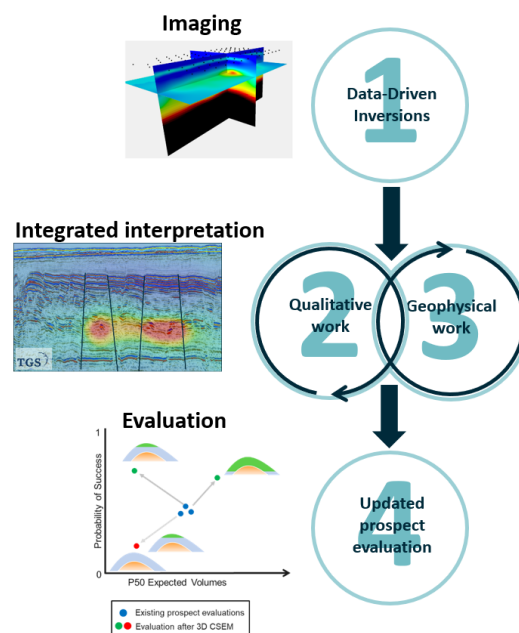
Imaging

1
Data-Driven Inversions

Integrated interpretation

TGS

2
Qualitative work

3
Geophysical work

Evaluation

1

Probability of Success

0

P50 Expected Volumes

Existing prospect evaluations
Evaluation after 3D CSEM

4
Updated prospect evaluation